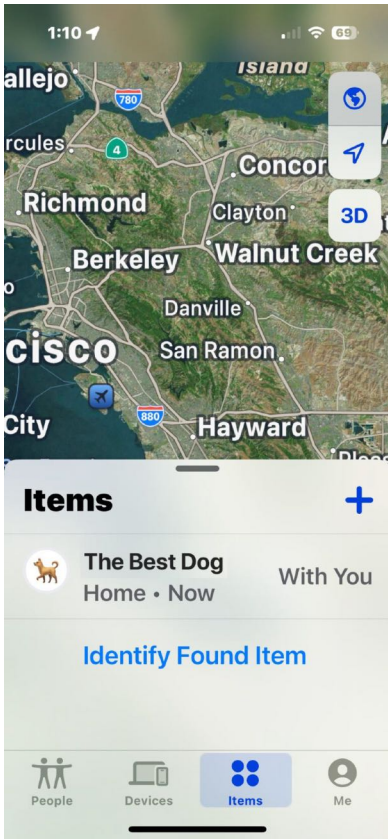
1:10

69

Island

allejo

780

rcules

4

Concor

Richmond

Clayton

3D

Berkeley

Walnut Creek

Danville

cisco

San Ramon

880

City

Hayward

Items

+

The Best Dog

Home • Now

With You

Identify Found Item

People

Devices

Items

Me